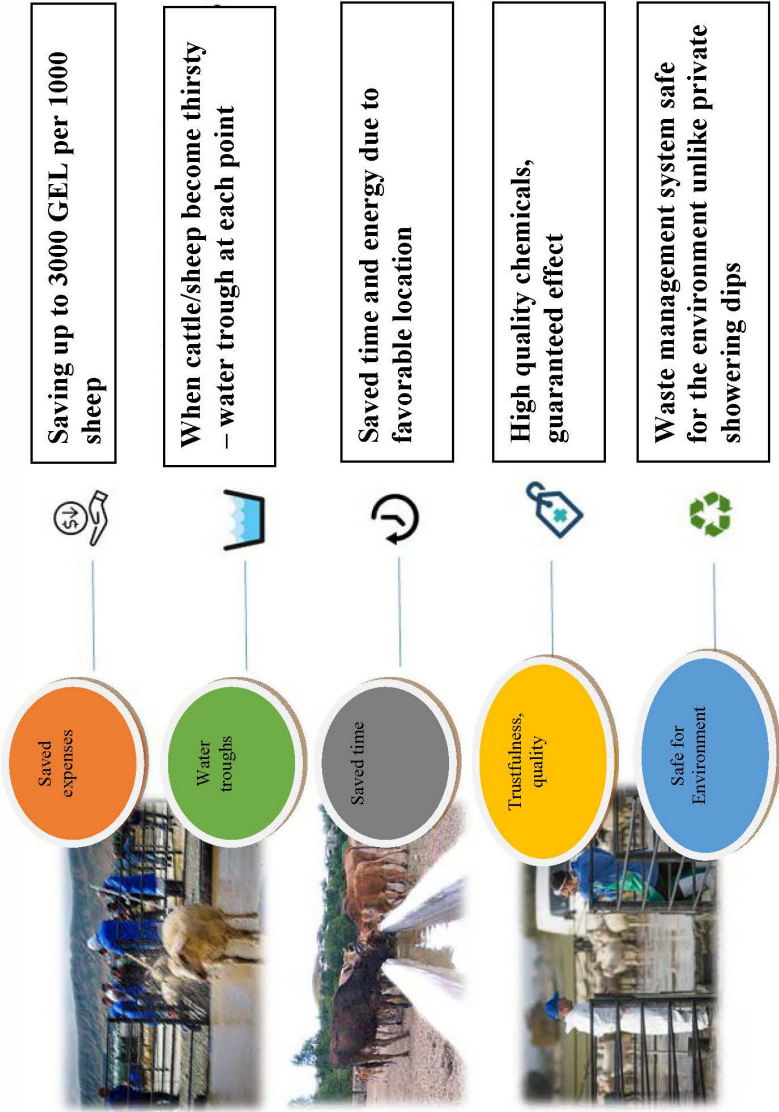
Saved expenses

Saving up to 3000 GEL per 1000 sheep

Water troughs

When cattle/sheep become thirsty – water trough at each point

Saved time

Saved time and energy due to favorable location

Trustfulness, quality

High quality chemicals, guaranteed effect

Safe for Environment

Waste management system safe for the environment unlike private showering dips